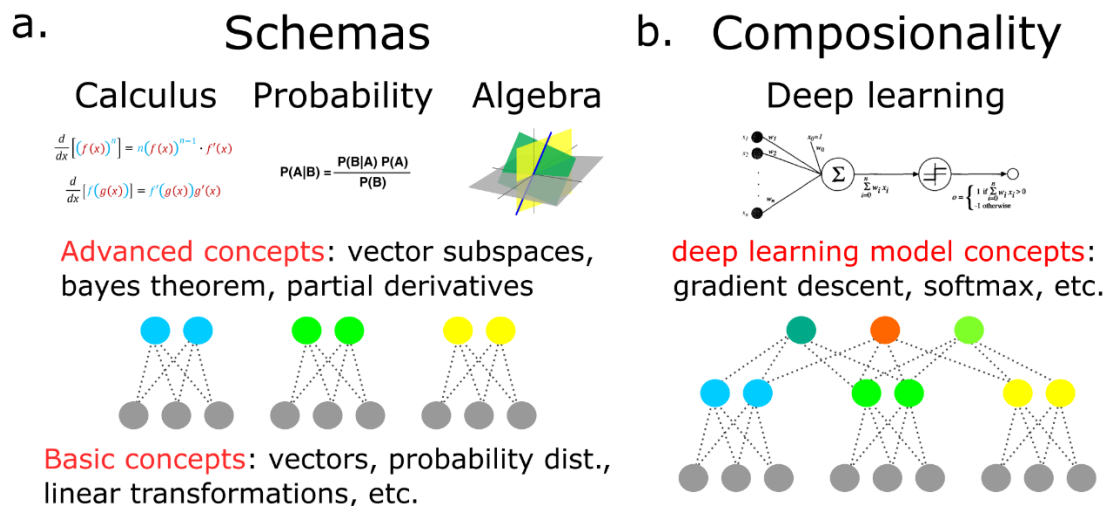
a.

Schemas

Calculus Probability Algebra

$\frac{d}{dx}\left[(f(x))^n\right] = n(f(x))^{n-1} \cdot f'(x)$

$\frac{d}{dx}\left[f(g(x))\right] = f'(g(x))g'(x)$

$P(A|B) = \frac{P(B|A)\,P(A)}{P(B)}$

Advanced concepts: vector subspaces, bayes theorem, partial derivatives

Basic concepts: vectors, probability dist., linear transformations, etc.

b.

Composionality

Deep learning

$x_1$ $x_2$ $x_n$ $w_1$ $w_2$ $w_n$ $x_0=1$ $w_0$ $\Sigma$ $\sum_{i=0}^{n} w_i x_i$ $o = \begin{cases} 1 & \text{if } \sum_{i=0}^{n} w_i x_i > 0 \\ -1 & \text{otherwise} \end{cases}$

deep learning model concepts: gradient descent, softmax, etc.